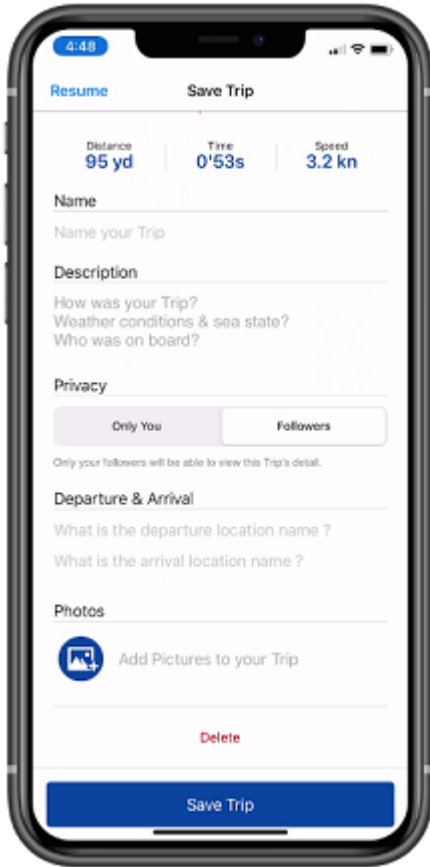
4:48

Resume

Save Trip

Distance
95 yd

Time
0'53s

Speed
3.2 kn

Name

Name your Trip

Description

How was your Trip?
Weather conditions & sea state?
Who was on board?

Privacy

Only You

Followers

Only your followers will be able to view this Trip's detail.

Departure & Arrival

What is the departure location name ?

What is the arrival location name ?

Photos

Add Pictures to your Trip

Delete

Save Trip